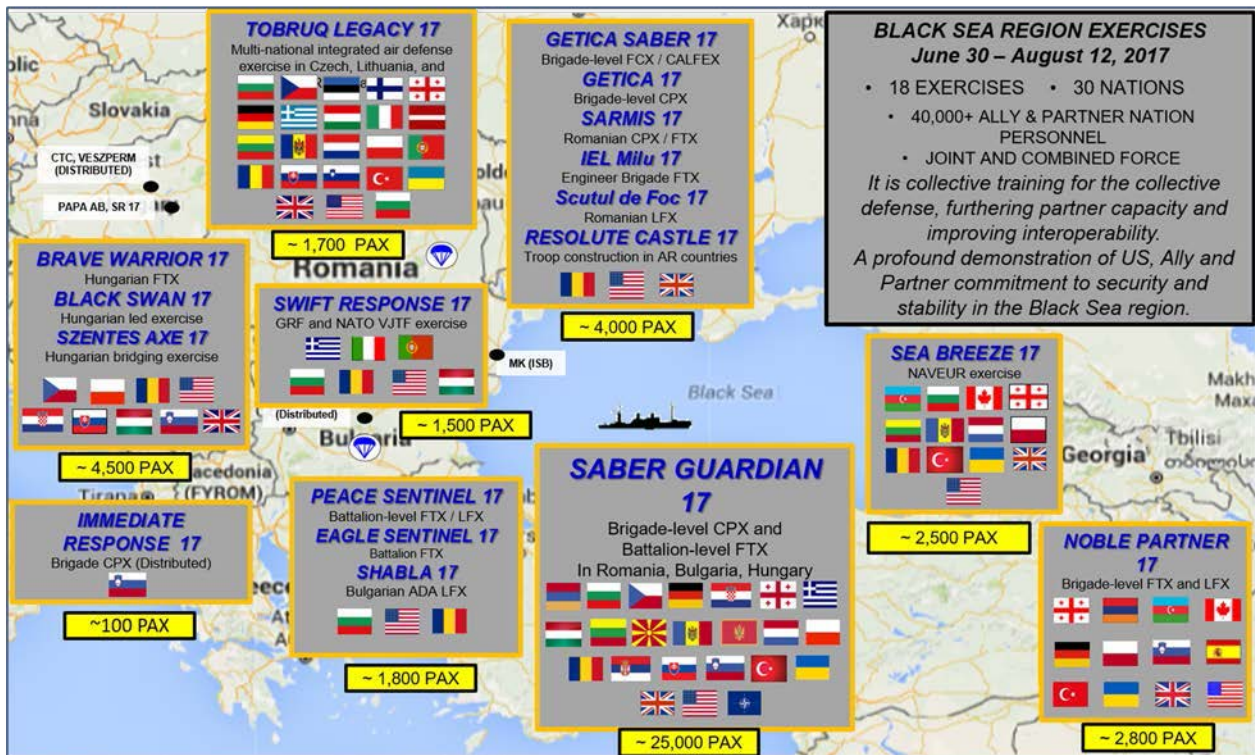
BLACK SEA REGION EXERCISES
June 30 – August 12, 2017

• 18 EXERCISES • 30 NATIONS
• 40,000+ ALLY & PARTNER NATION PERSONNEL
• JOINT AND COMBINED FORCE

It is collective training for the collective defense, furthering partner capacity and improving interoperability.
A profound demonstration of US, Ally and Partner commitment to security and stability in the Black Sea region.

TOBRUQ LEGACY 17
Multi-national integrated air defense exercise in Czech, Lithuania, and

~ 1,700 PAX

GETICA SABER 17
Brigade-level FCX / CALFEX
GETICA 17
Brigade-level CPX
SARMIS 17
Romanian CPX / FTX
IEL Milu 17
Engineer Brigade FTX
Scutul de Foc 17
Romanian LFX
RESOLUTE CASTLE 17
Troop construction in AR countries

~ 4,000 PAX

CTC, VESZPERM (DISTRIBUTED)

PAPA AB, SR 17

Slovakia

BRAVE WARRIOR 17
Hungarian FTX
BLACK SWAN 17
Hungarian led exercise
SZENTES AXE 17
Hungarian bridging exercise

~ 4,500 PAX

Romania

SWIFT RESPONSE 17
GRF and NATO VJTF exercise

~ 1,500 PAX

(Distributed)

MK (ISB)

Bulgaria

Black Sea

SEA BREEZE 17
NAVEUR exercise

~ 2,500 PAX

Georgia

Tbilisi

IMMEDIATE RESPONSE 17
Brigade CPX (Distributed)

~100 PAX

Macedonia (FYROM)

Tirana

PEACE SENTINEL 17
Battalion-level FTX / LFX
EAGLE SENTINEL 17
Battalion FTX
SHABLA 17
Bulgarian ADA LFX

~ 1,800 PAX

SABER GUARDIAN 17
Brigade-level CPX and Battalion-level FTX
In Romania, Bulgaria, Hungary

~ 25,000 PAX

NOBLE PARTNER 17
Brigade-level FTX and LFX

~ 2,800 PAX

Харк
Makh
Maxa
ოთხოთელი